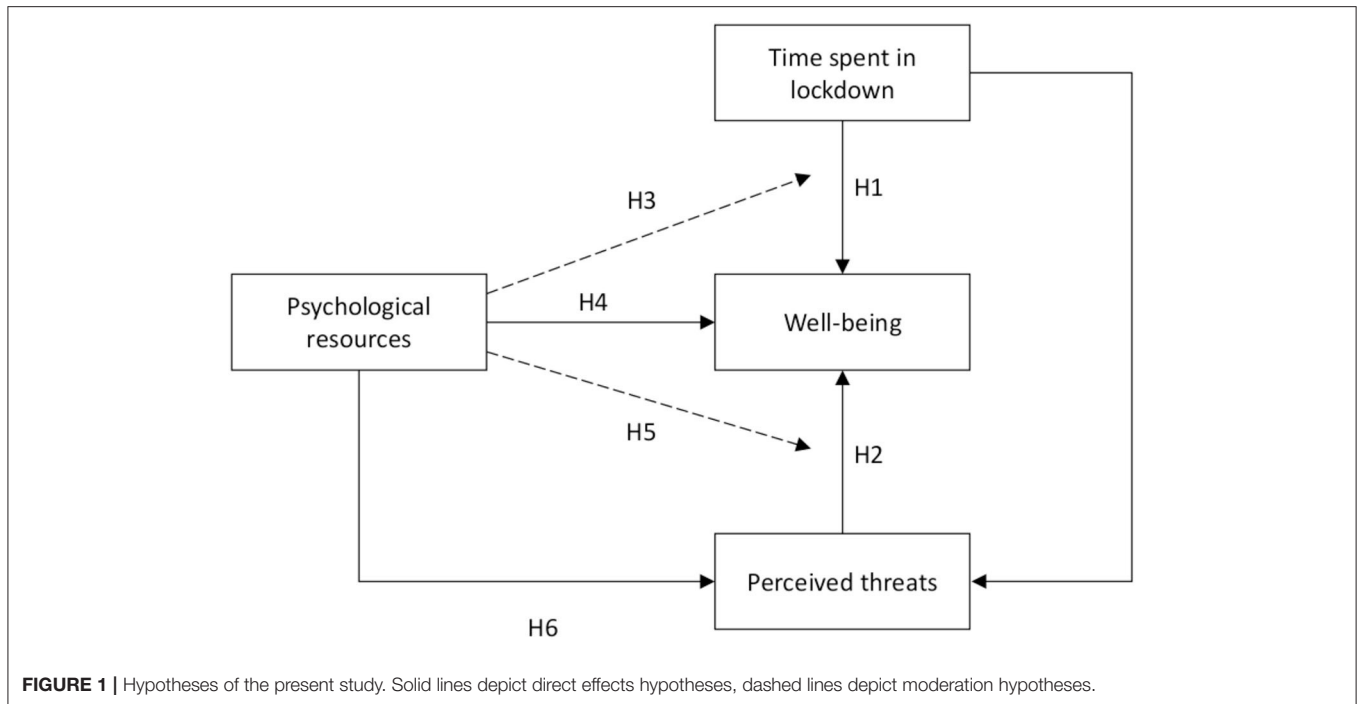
Time spent in lockdown

H3

H1

Psychological resources

H4

Well-being

H5

H2

Perceived threats

H6

FIGURE 1 | Hypotheses of the present study. Solid lines depict direct effects hypotheses, dashed lines depict moderation hypotheses.